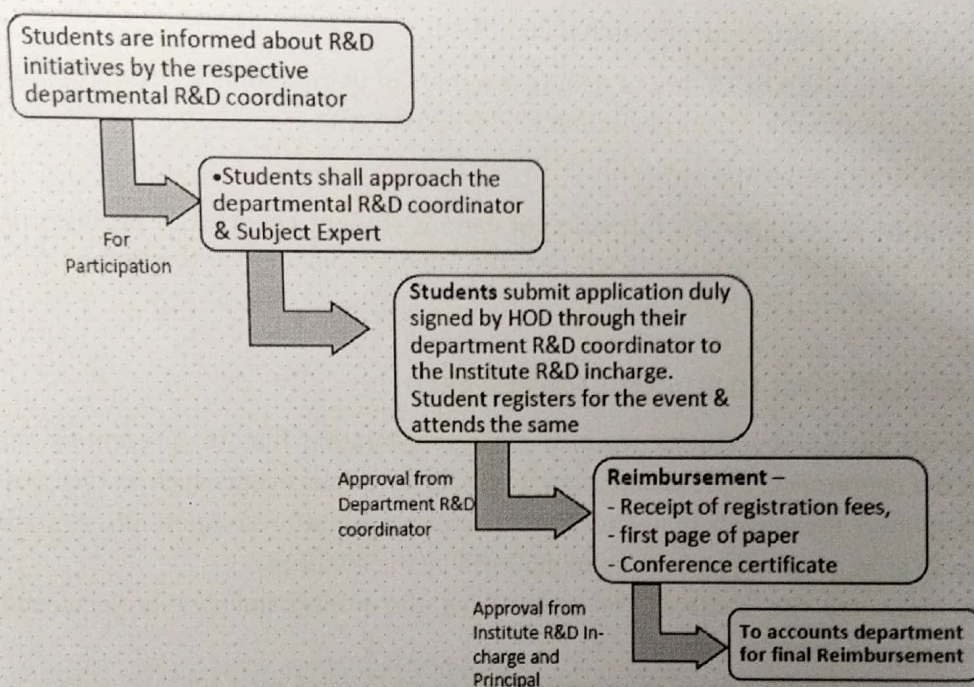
Students are informed about R&D initiatives by the respective departmental R&D coordinator

•Students shall approach the departmental R&D coordinator & Subject Expert

For Participation

Students submit application duly signed by HOD through their department R&D coordinator to the Institute R&D incharge. Student registers for the event & attends the same

Approval from Department R&D coordinator

Reimbursement –
- Receipt of registration fees,
- first page of paper
- Conference certificate

Approval from Institute R&D Incharge and Principal

To accounts department for final Reimbursement